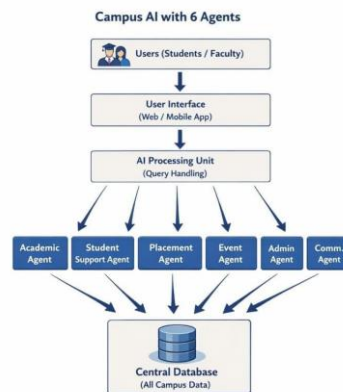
Campus AI with 6 Agents

Users (Students / Faculty)

User Interface
(Web / Mobile App)

AI Processing Unit
(Query Handling)

Academic Agent

Student Support Agent

Placement Agent

Event Agent

Admin Agent

Comm. Agent

Central Database
(All Campus Data)